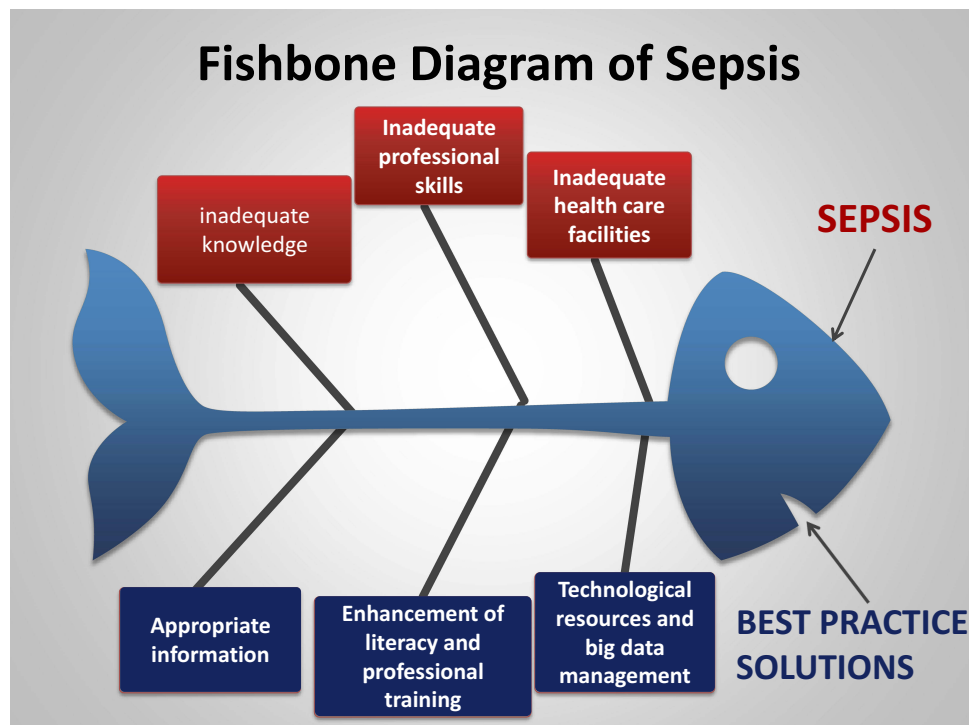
Fishbone Diagram of Sepsis

inadequate knowledge

Inadequate professional skills

Inadequate health care facilities

SEPSIS

Appropriate information

Enhancement of literacy and professional training

Technological resources and big data management

BEST PRACTICE SOLUTIONS